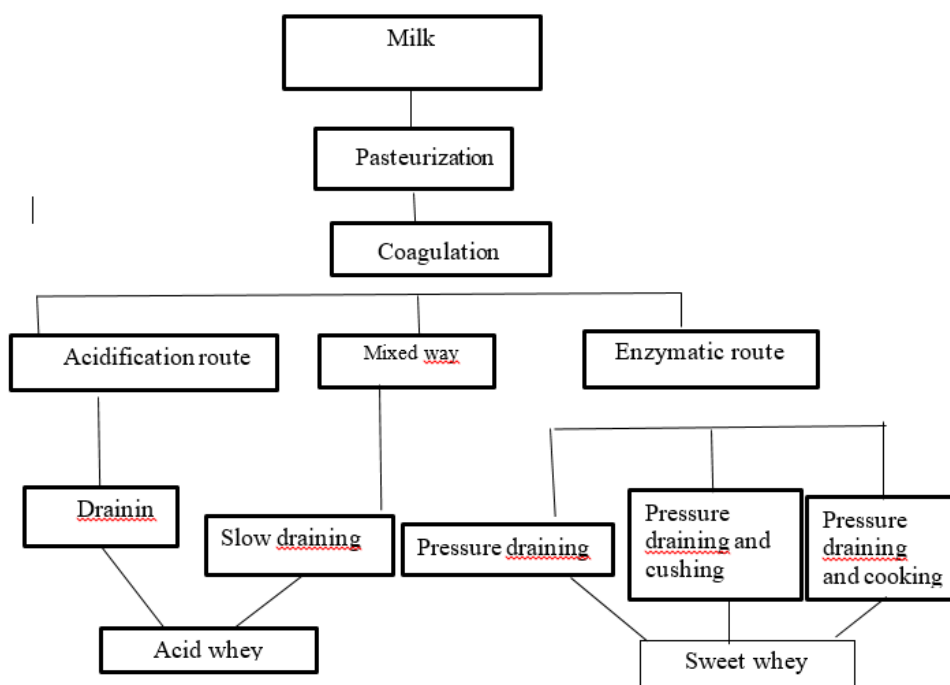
Milk

Pasteurization

Coagulation

Acidification route

Mixed way

Enzymatic route

Drainin

Slow draining

Pressure draining

Pressure draining and cushing

Pressure draining and cooking

Acid whey

Sweet whey